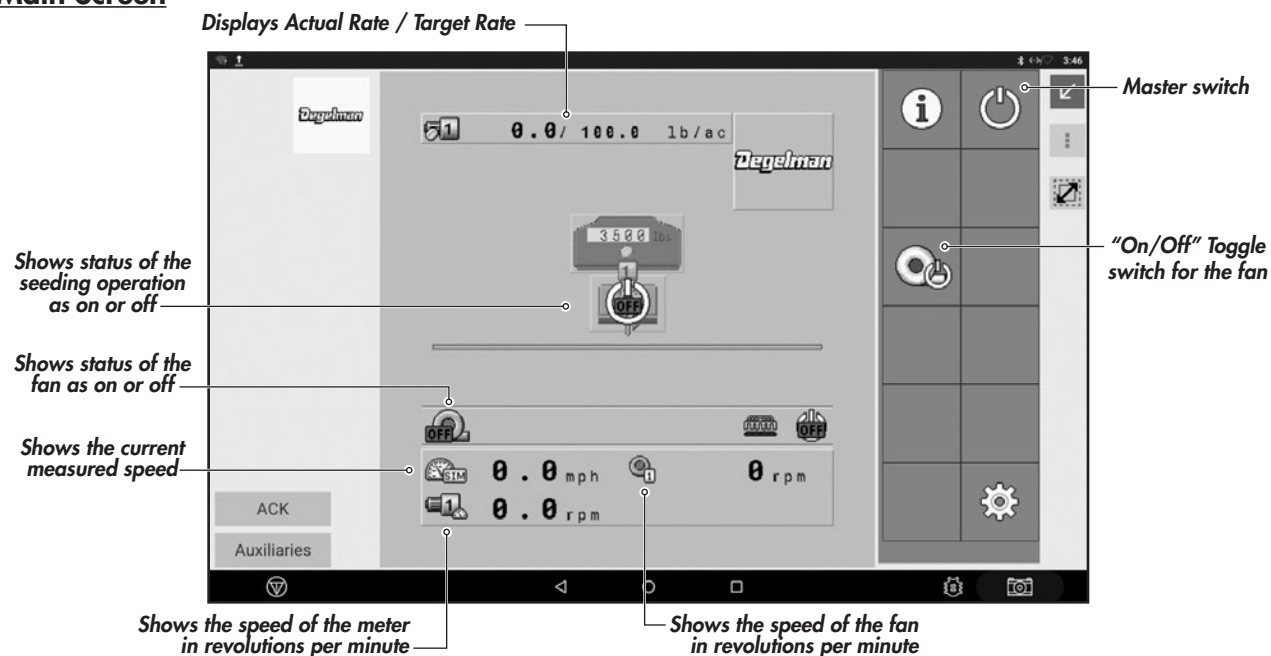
Main Screen

Displays Actual Rate / Target Rate

3:46

Degelman

1 0.0/ 100.0 lb/ac

Degelman

Master switch

3500 lbs

1

OFF

"On/Off" Toggle switch for the fan

Shows status of the seeding operation as on or off

Shows status of the fan as on or off

OFF

OFF

Shows the current measured speed

SIM 0.0 mph

1 0 rpm

1 0.0 rpm

ACK

Auxiliaries

Shows the speed of the meter in revolutions per minute

Shows the speed of the fan in revolutions per minute